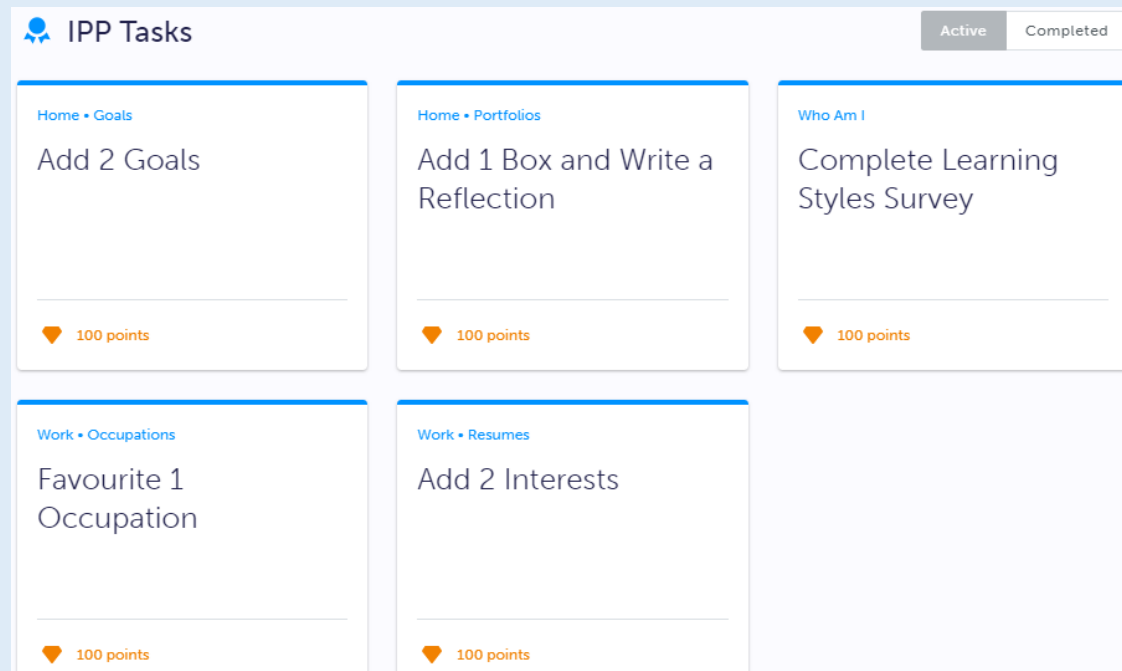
IPP Tasks

Active Completed

Home • Goals
Add 2 Goals
100 points

Home • Portfolios
Add 1 Box and Write a Reflection
100 points

Who Am I
Complete Learning Styles Survey
100 points

Work • Occupations
Favourite 1 Occupation
100 points

Work • Resumes
Add 2 Interests
100 points